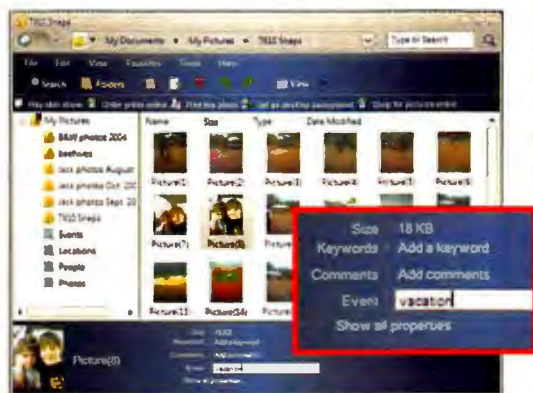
7810 Snaps

My Documents ▸ My Pictures ▸ 7810 Snaps

Type to Search

File Edit View Favorites Tools Help

Search Folders

View

Play slide show Order prints online Print the photo Set as desktop background Shop for pictures online

My Pictures
B&W photos 2004
beehives
jacs photos August
jacs photos Oct. 20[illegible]
jacs photos Sept. 20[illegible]
7810 Snaps
Events
Locations
People
Photos

Name Size Type Date Modified

Picture(1) Picture(2) Picture(3) Picture(4) Picture(5) Picture(6)
Picture(7) Picture(8)
Picture(13) Picture(14) Picture

Size 18 KB
Keywords Add a keyword
Comments Add comments
Event vacation
Show all properties

Picture(8)